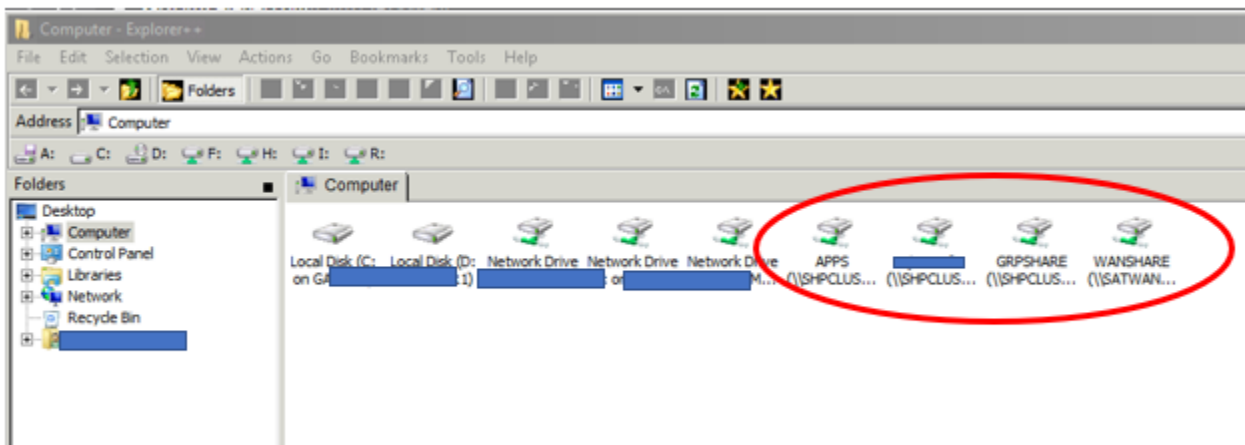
Computer - Explorer++

File Edit Selection View Actions Go Bookmarks Tools Help

Folders

Address Computer

A: C: D: F: H: I: R:

Folders

Desktop
Computer
Control Panel
Libraries
Network
Recycle Bin
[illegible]

Computer

Local Disk (C: on G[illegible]

Local Disk (D: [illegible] 1)

Network Drive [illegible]

Network Drive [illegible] o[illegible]

Network Drive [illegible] M...

APPS (\\SHPCLUS...

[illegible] (\\SHPCLUS...

GRPSHARE (\\SHPCLUS...

WANSHARE (\\SATWAN...